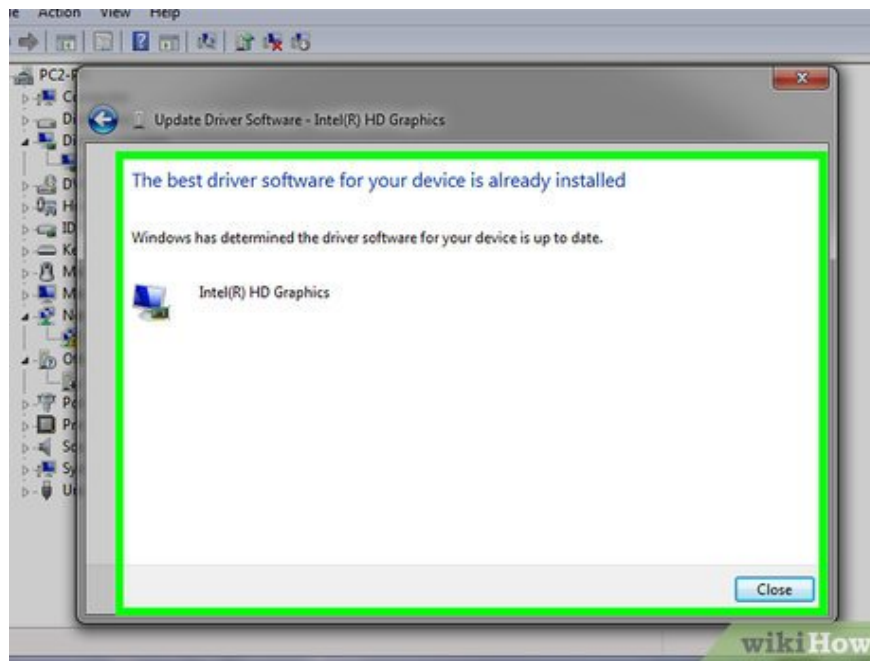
e Action View Help

PC2-
C
Di
Di
D
H
ID
Ke
M
M
N
O
Po
Pr
So
Sy
U

Update Driver Software - Intel(R) HD Graphics

The best driver software for your device is already installed

Windows has determined the driver software for your device is up to date.

Intel(R) HD Graphics

Close

wikiHow